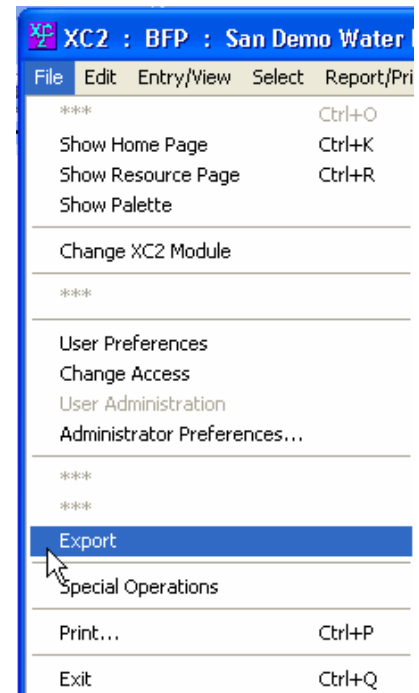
XC2 : BFP : San Demo Water

File Edit Entry/View Select Report/Pri

*** Ctrl+O
Show Home Page Ctrl+K
Show Resource Page Ctrl+R
Show Palette

Change XC2 Module

***

User Preferences
Change Access
User Administration
Administrator Preferences...

***
***
Export
Special Operations

Print... Ctrl+P

Exit Ctrl+Q